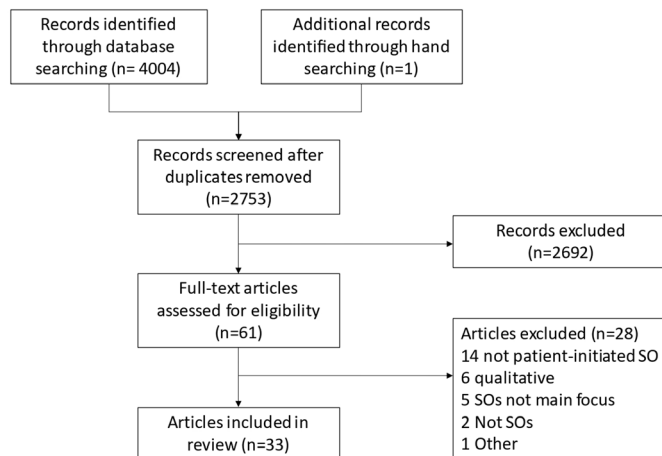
Records identified through database searching (n= 4004)

Additional records identified through hand searching (n=1)

Records screened after duplicates removed (n=2753)

Records excluded (n=2692)

Full-text articles assessed for eligibility (n=61)

Articles excluded (n=28)
14 not patient-initiated SO
6 qualitative
5 SOs not main focus
2 Not SOs
1 Other

Articles included in review (n=33)